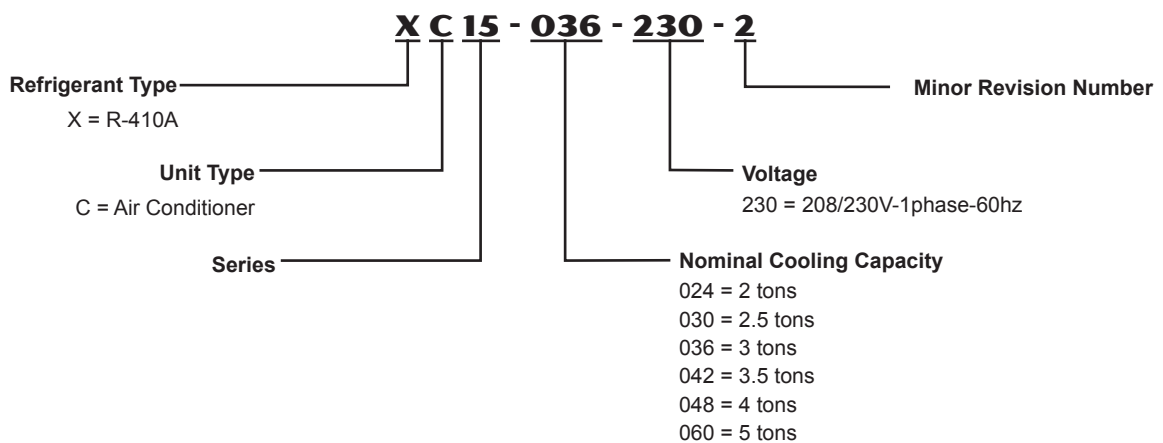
X C 15 - 036 - 230 - 2

Refrigerant Type
X = R-410A

Unit Type
C = Air Conditioner

Series

Minor Revision Number

Voltage
230 = 208/230V-1phase-60hz

Nominal Cooling Capacity
024 = 2 tons
030 = 2.5 tons
036 = 3 tons
042 = 3.5 tons
048 = 4 tons
060 = 5 tons